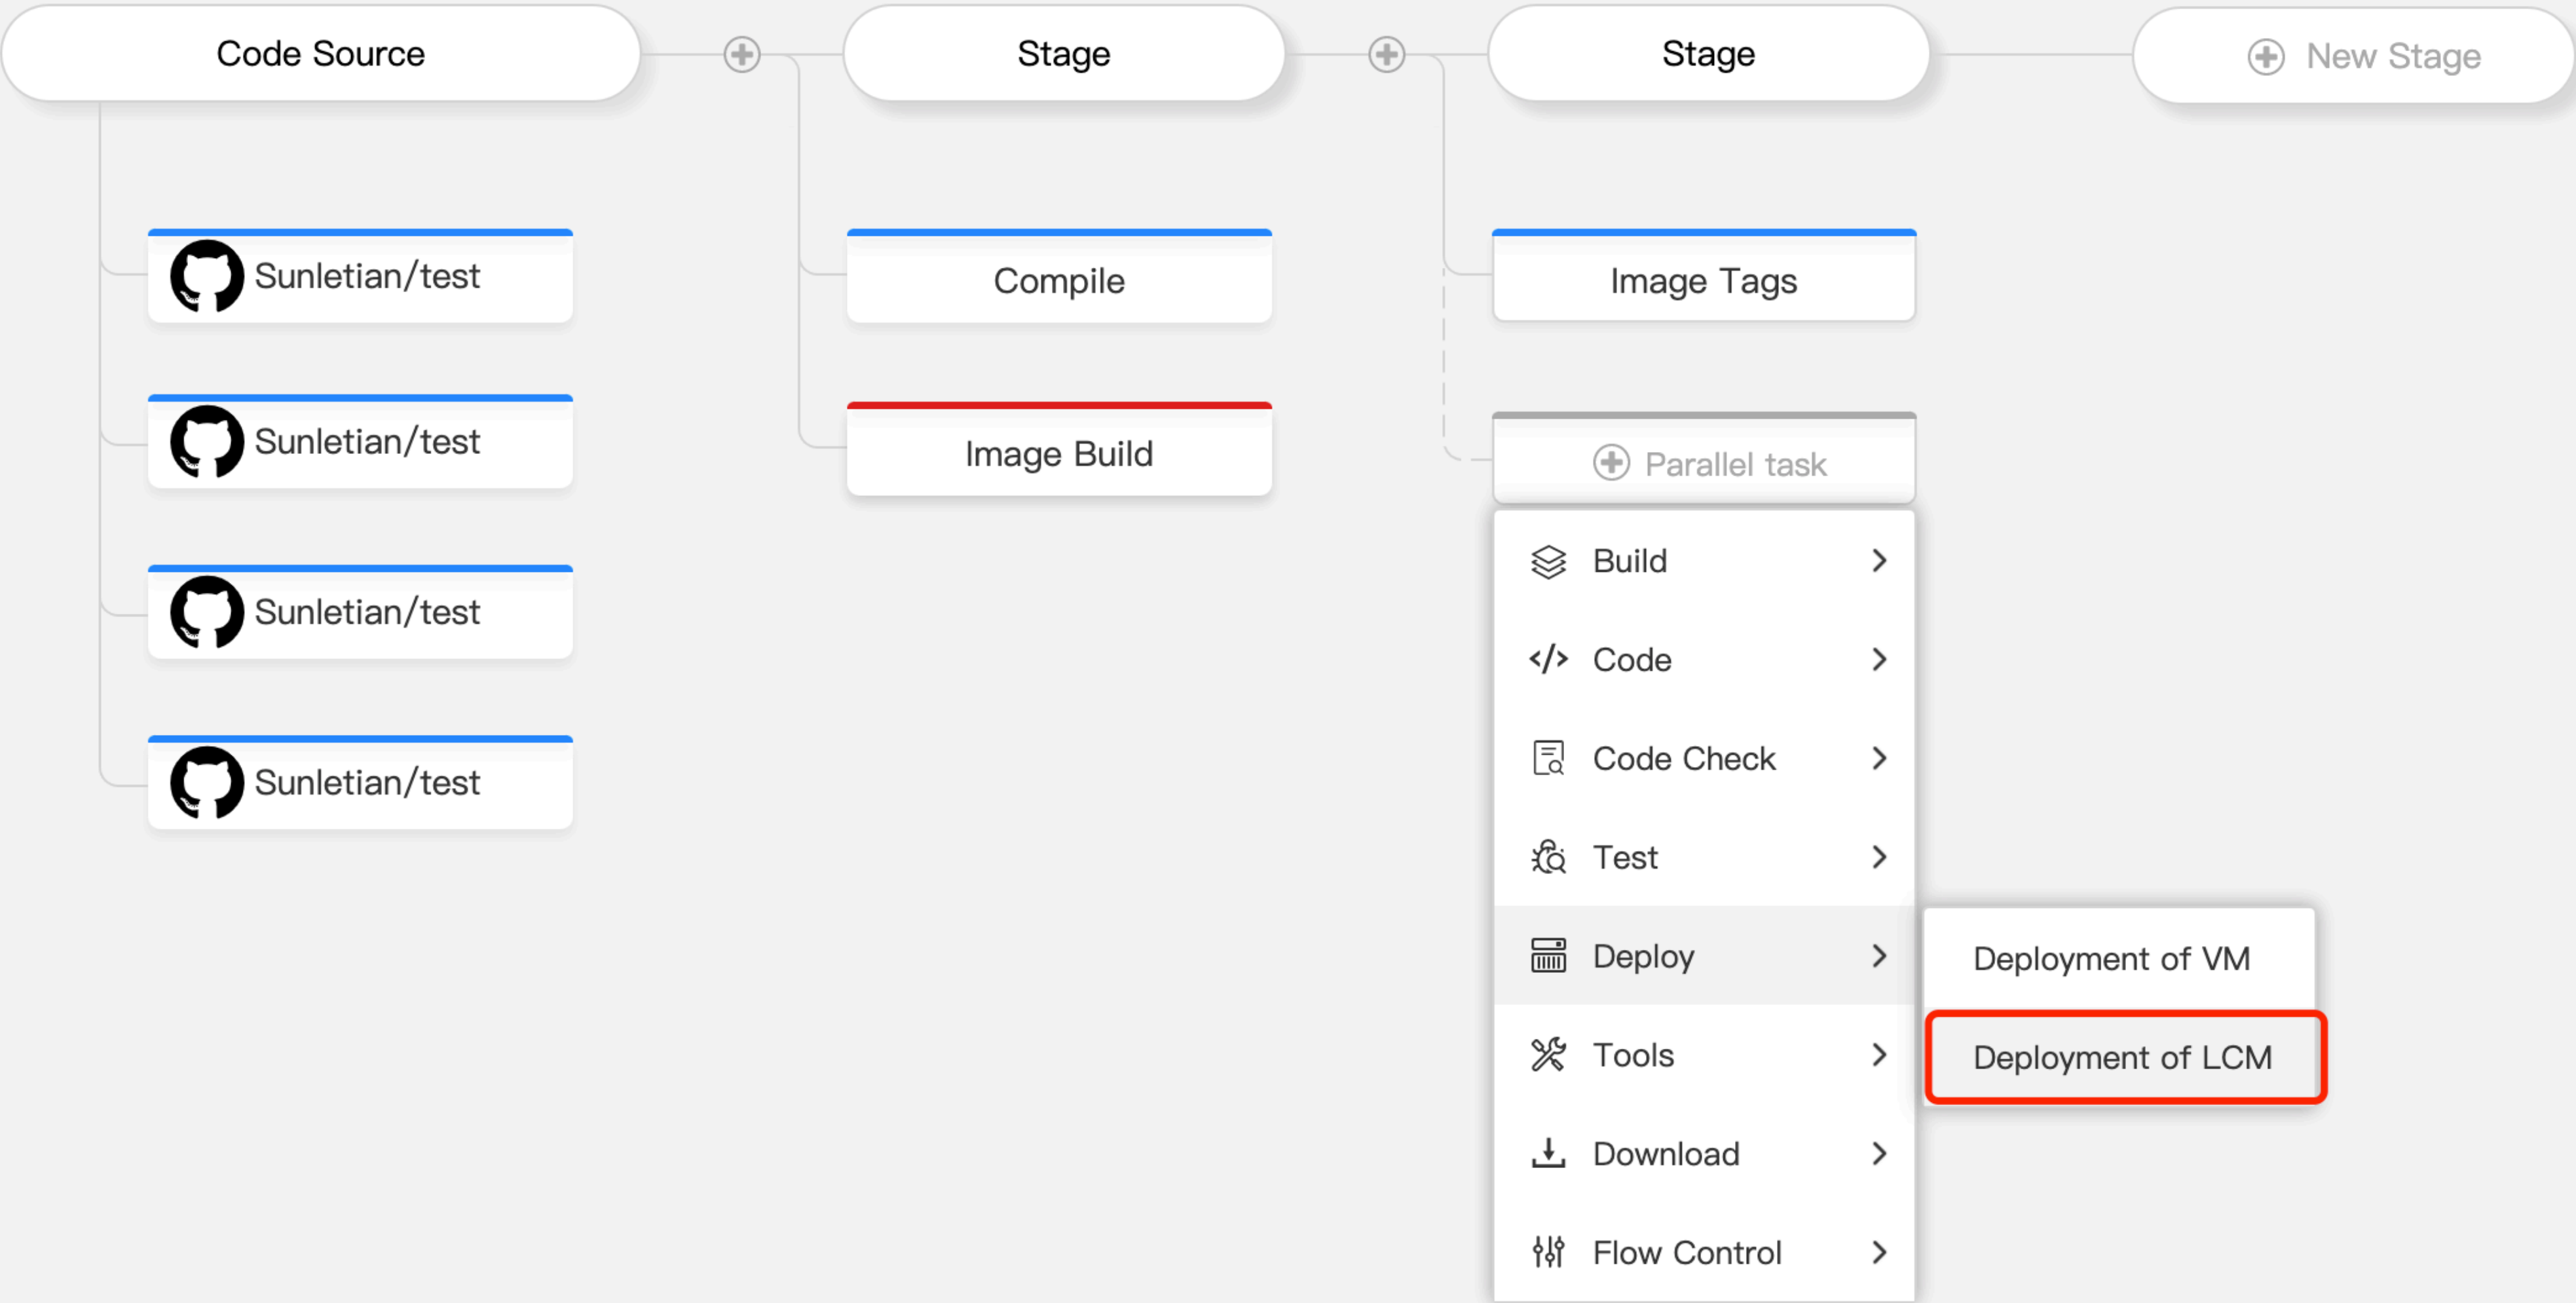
Code Source

Stage

Stage

New Stage

Sunletian/test

Sunletian/test

Sunletian/test

Sunletian/test

Compile

Image Build

Image Tags

Parallel task

Build

Code

Code Check

Test

Deploy

Tools

Download

Flow Control

Deployment of VM

Deployment of LCM